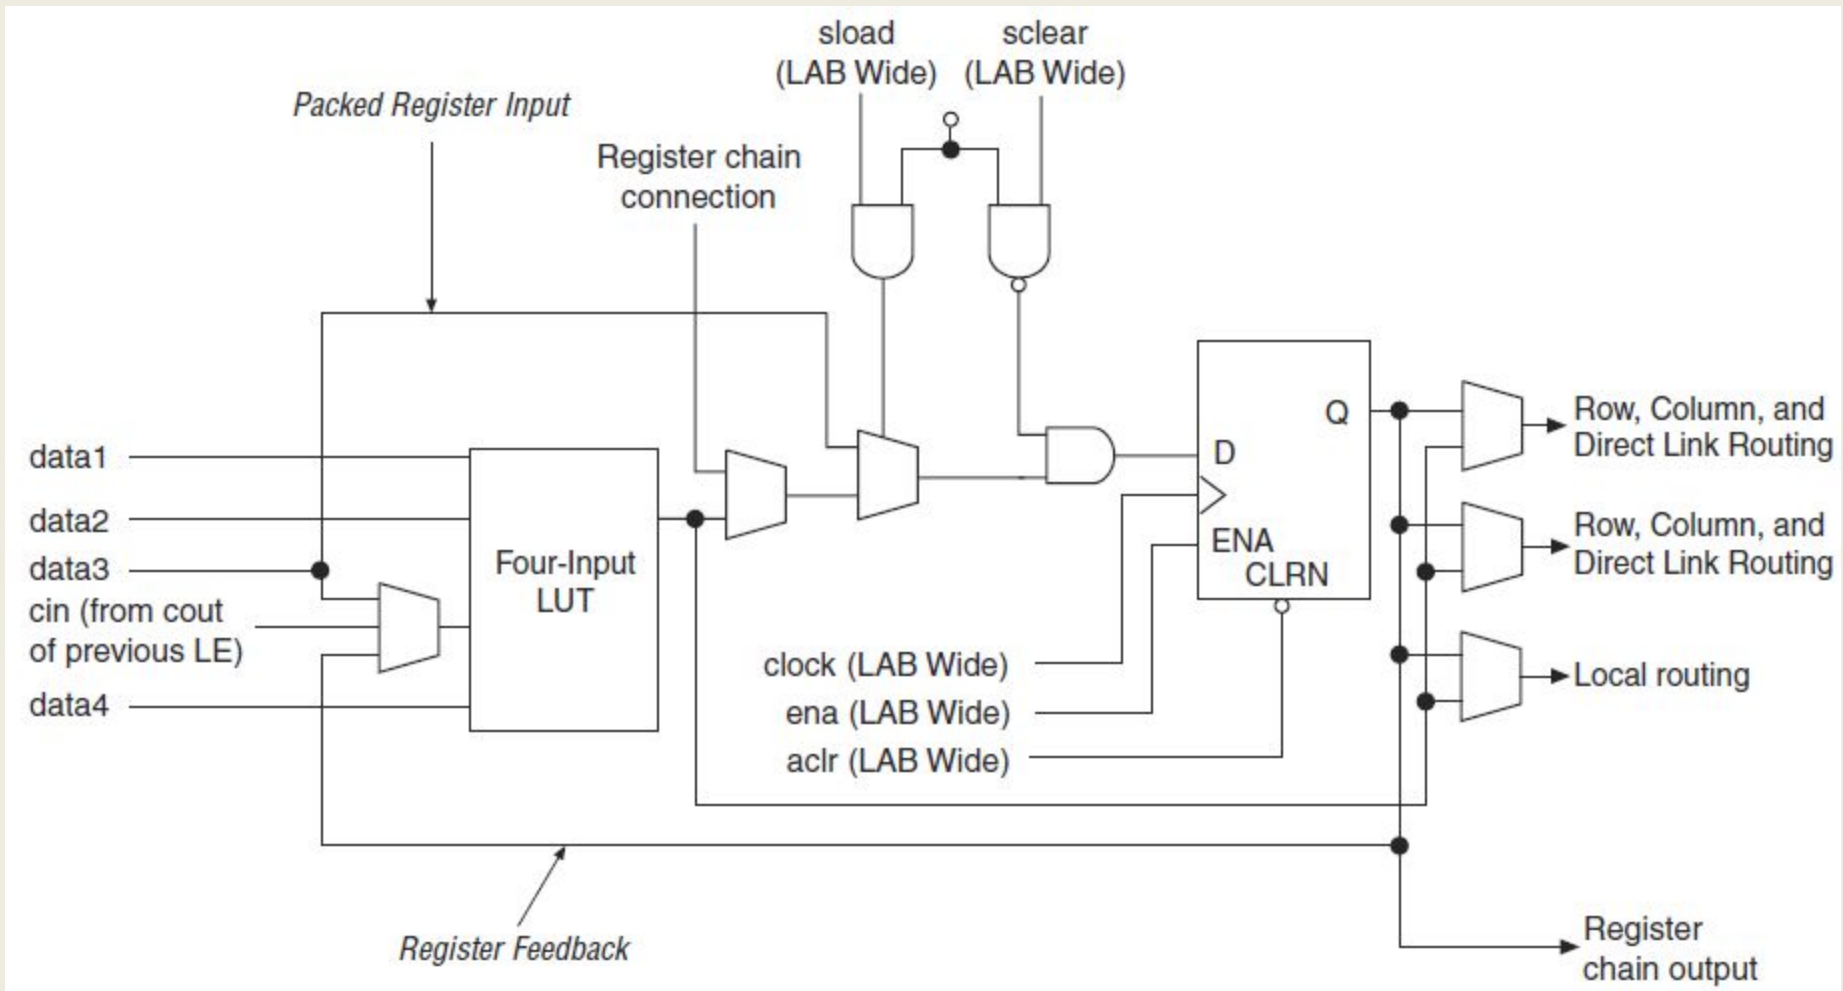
sload (LAB Wide)
sclear (LAB Wide)
Packed Register Input
Register chain connection
data1
data2
data3
cin (from cout of previous LE)
data4
Four-Input LUT
D
Q
ENA
CLRN
clock (LAB Wide)
ena (LAB Wide)
aclr (LAB Wide)
Row, Column, and Direct Link Routing
Row, Column, and Direct Link Routing
Local routing
Register Feedback
Register chain output